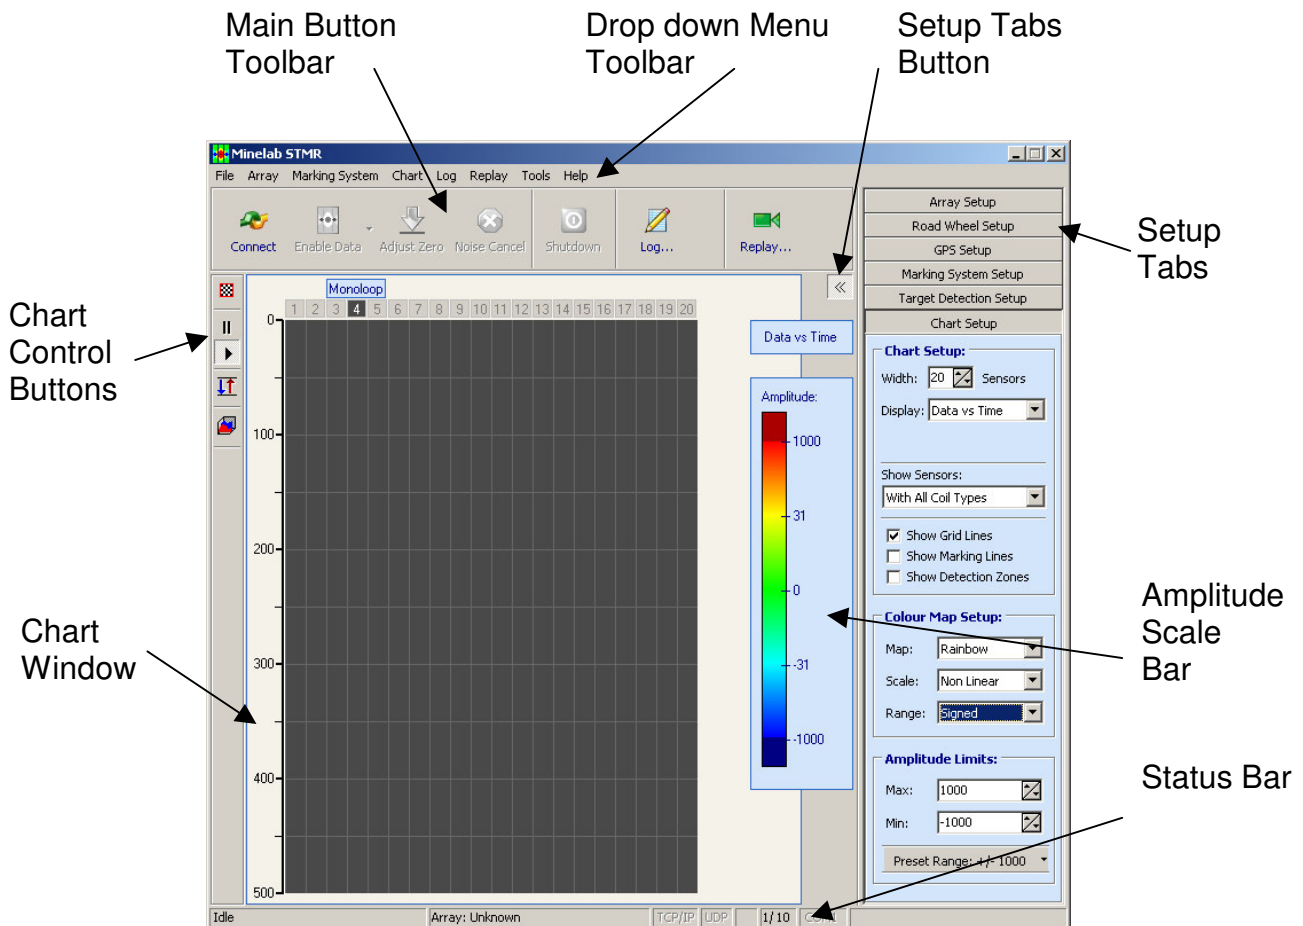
Main Button Toolbar

Drop down Menu Toolbar

Setup Tabs Button

Minelab STMR

File Array Marking System Chart Log Replay Tools Help

Connect Enable Data Adjust Zero Noise Cancel Shutdown Log... Replay...

Array Setup
Road Wheel Setup
GPS Setup
Marking System Setup
Target Detection Setup
Chart Setup

Setup Tabs

Chart Control Buttons

Monoloop

1 2 3 4 5 6 7 8 9 10 11 12 13 14 15 16 17 18 19 20

0
100
200
300
400
500

Data vs Time

Amplitude:
1000
31
0
-31
-1000

Chart Setup:
Width: 20 Sensors
Display: Data vs Time

Show Sensors:
With All Coil Types

Show Grid Lines
Show Marking Lines
Show Detection Zones

Colour Map Setup:
Map: Rainbow
Scale: Non Linear
Range: Signed

Amplitude Limits:
Max: 1000
Min: -1000

Preset Range: +/- 1000

Amplitude Scale Bar

Chart Window

Status Bar

Idle Array: Unknown TCP/IP UDP 1/10 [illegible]